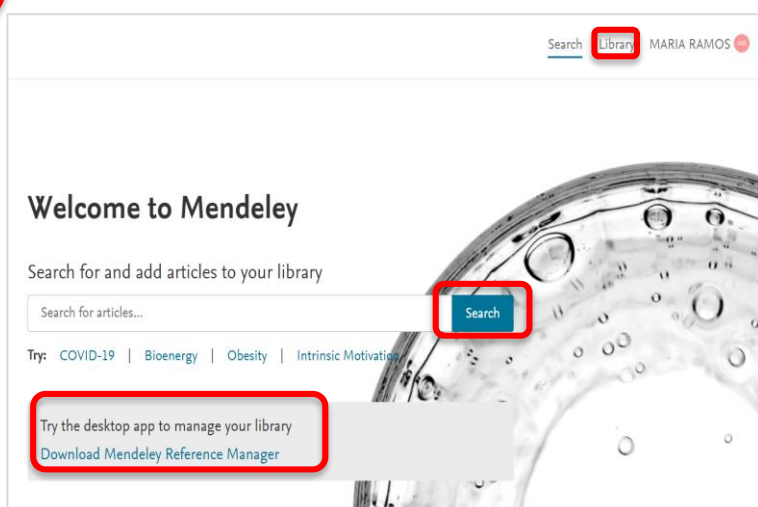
Search Library MARIA RAMOS

Welcome to Mendeley

Search for and add articles to your library

Search for articles...

Search

Try: COVID-19 | Bioenergy | Obesity | Intrinsic Motivation

Try the desktop app to manage your library

Download Mendeley Reference Manager